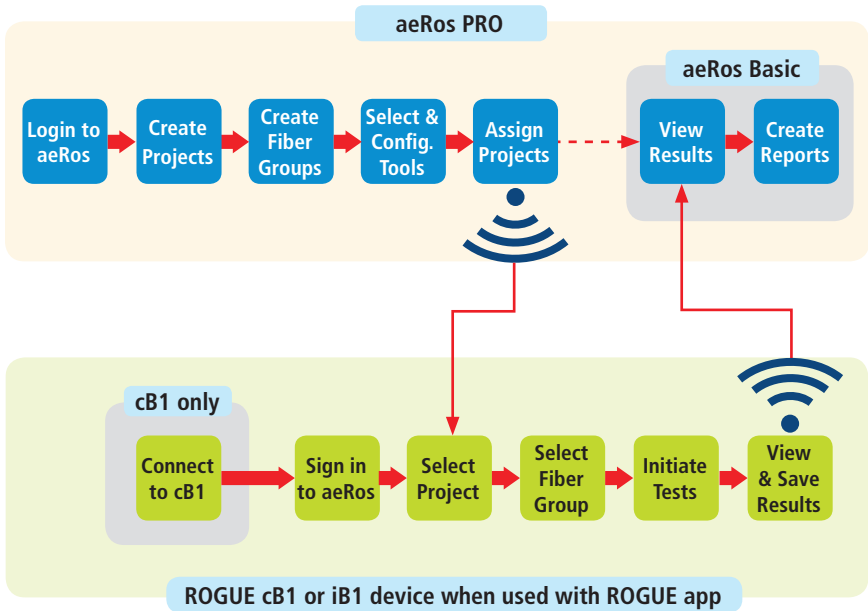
aeRos PRO

Login to aeRos

Create Projects

Create Fiber Groups

Select & Config. Tools

Assign Projects

aeRos Basic

View Results

Create Reports

cB1 only

Connect to cB1

Sign in to aeRos

Select Project

Select Fiber Group

Initiate Tests

View & Save Results

ROGUE cB1 or iB1 device when used with ROGUE app